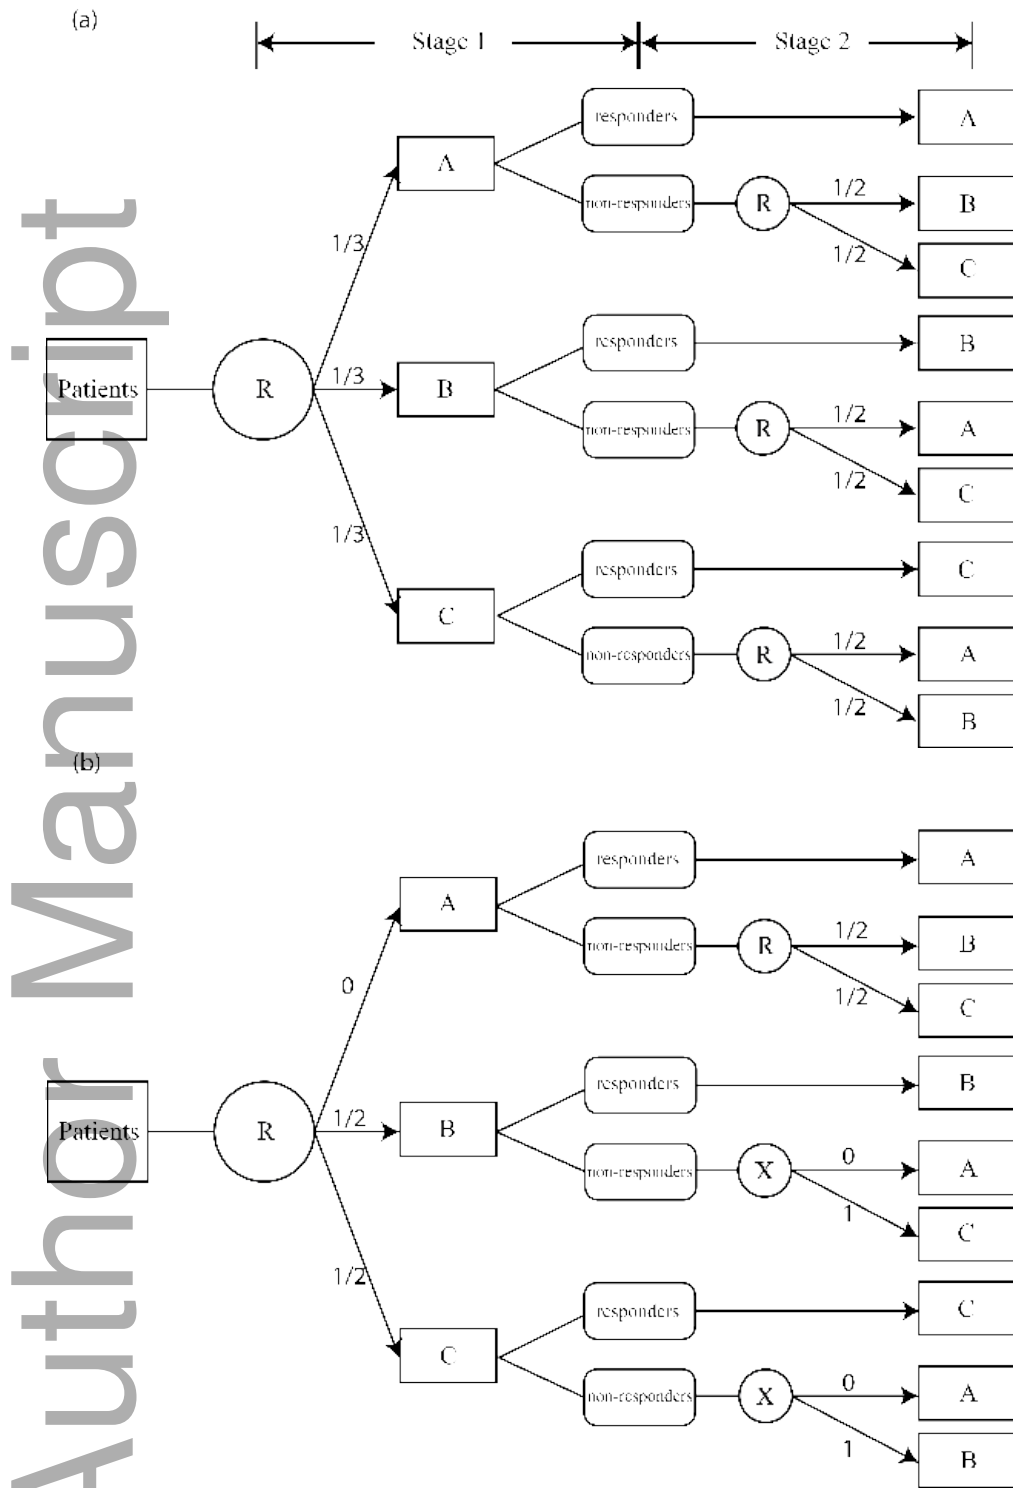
(a)

Stage 1

Stage 2

Patients

R

1/3

1/3

1/3

A

B

C

responders

non-responders

R

1/2

1/2

A

B

C

responders

non-responders

R

1/2

1/2

B

A

C

responders

non-responders

R

1/2

1/2

C

A

B

(b)

Patients

R

0

1/2

1/2

A

B

C

responders

non-responders

R

1/2

1/2

A

B

C

responders

non-responders

X

0

1

B

A

C

responders

non-responders

X

0

1

C

A

B

Author Manuscript